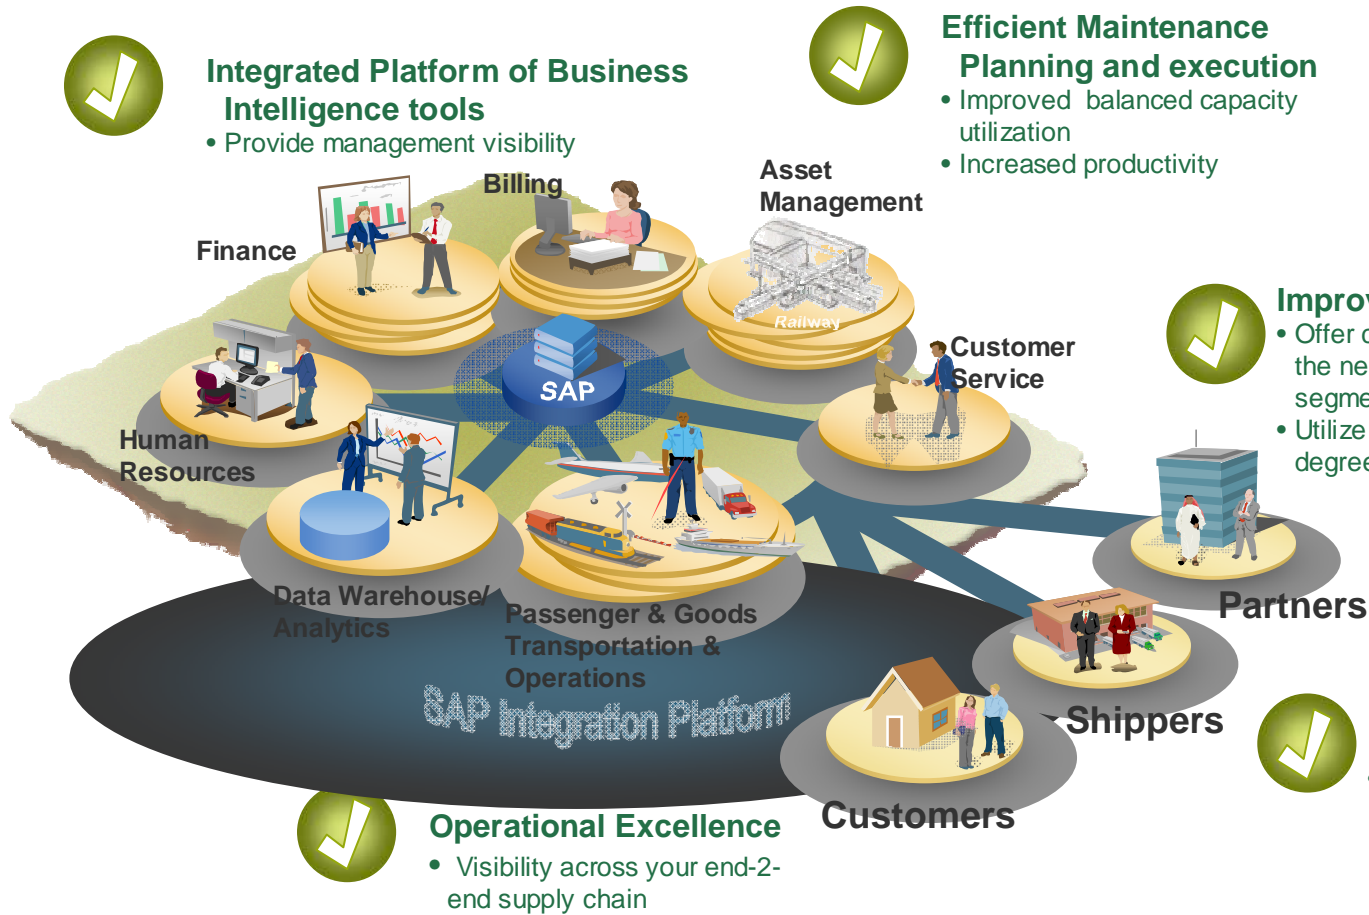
Integrated Platform of Business Intelligence tools
• Provide management visibility

Efficient Maintenance Planning and execution
• Improved balanced capacity utilization
• Increased productivity

Improv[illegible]
• Offer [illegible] the ne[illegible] segme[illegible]
• Utilize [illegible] degree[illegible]

Billing

Finance

Asset Management

Railway

SAP

Customer Service

Human Resources

Partners

Data Warehouse/ Analytics

Passenger & Goods Transportation & Operations

Shippers

SAP Integration Platform

Customers

Operational Excellence
• Visibility across your end-2-end supply chain